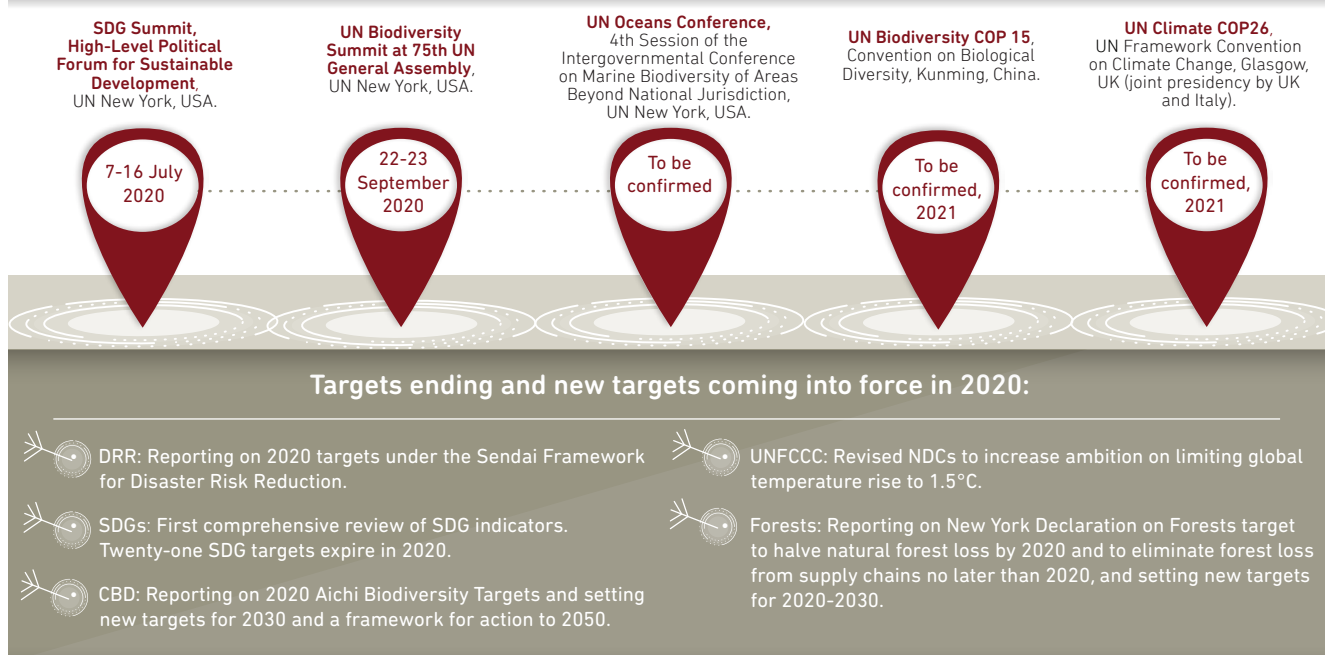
SDG Summit, High-Level Political Forum for Sustainable Development, UN New York, USA.

7-16 July 2020

UN Biodiversity Summit at 75th UN General Assembly, UN New York, USA.

22-23 September 2020

UN Oceans Conference, 4th Session of the Intergovernmental Conference on Marine Biodiversity of Areas Beyond National Jurisdiction, UN New York, USA.

To be confirmed

UN Biodiversity COP 15, Convention on Biological Diversity, Kunming, China.

To be confirmed, 2021

UN Climate COP26, UN Framework Convention on Climate Change, Glasgow, UK (joint presidency by UK and Italy).

To be confirmed, 2021

Targets ending and new targets coming into force in 2020:

DRR: Reporting on 2020 targets under the Sendai Framework for Disaster Risk Reduction.

SDGs: First comprehensive review of SDG indicators. Twenty-one SDG targets expire in 2020.

CBD: Reporting on 2020 Aichi Biodiversity Targets and setting new targets for 2030 and a framework for action to 2050.

UNFCCC: Revised NDCs to increase ambition on limiting global temperature rise to 1.5°C.

Forests: Reporting on New York Declaration on Forests target to halve natural forest loss by 2020 and to eliminate forest loss from supply chains no later than 2020, and setting new targets for 2020-2030.